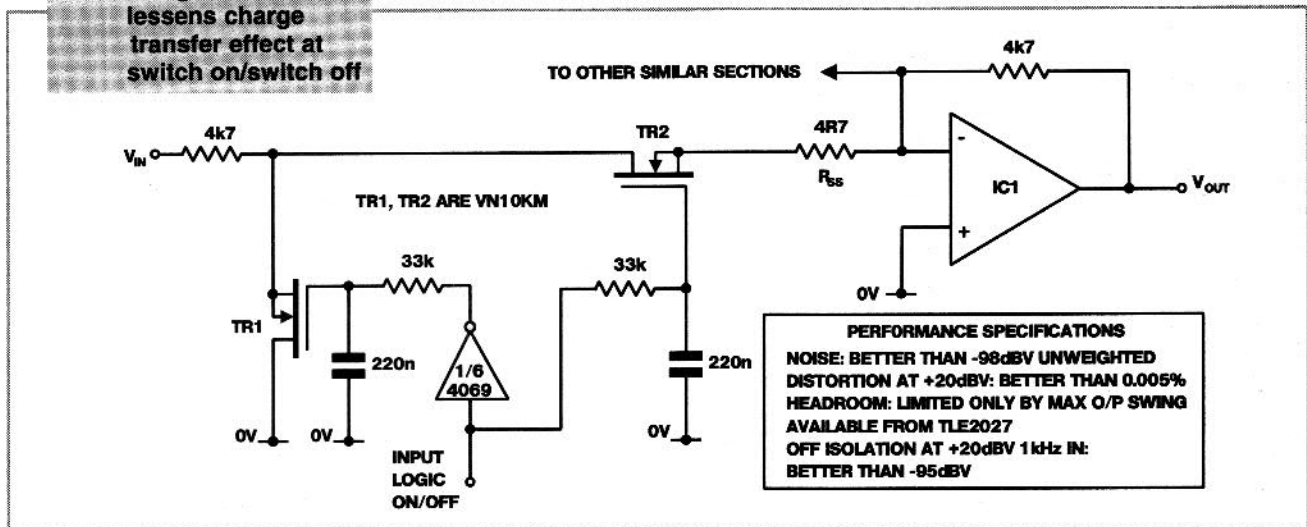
lessens charge transfer effect at switch on/switch off

TO OTHER SIMILAR SECTIONS

4k7

$V_{IN}$

4k7

TR2

4R7

$R_{SS}$

-

+

IC1

$V_{OUT}$

TR1, TR2 ARE VN10KM

33k

33k

0V

TR1

220n

1/6
4069

220n

0V

0V

0V

INPUT
LOGIC
ON/OFF

PERFORMANCE SPECIFICATIONS
NOISE: BETTER THAN -98dBV UNWEIGHTED
DISTORTION AT +20dBV: BETTER THAN 0.005%
HEADROOM: LIMITED ONLY BY MAX O/P SWING AVAILABLE FROM TLE2027
OFF ISOLATION AT +20dBV 1kHz IN:
BETTER THAN -95dBV